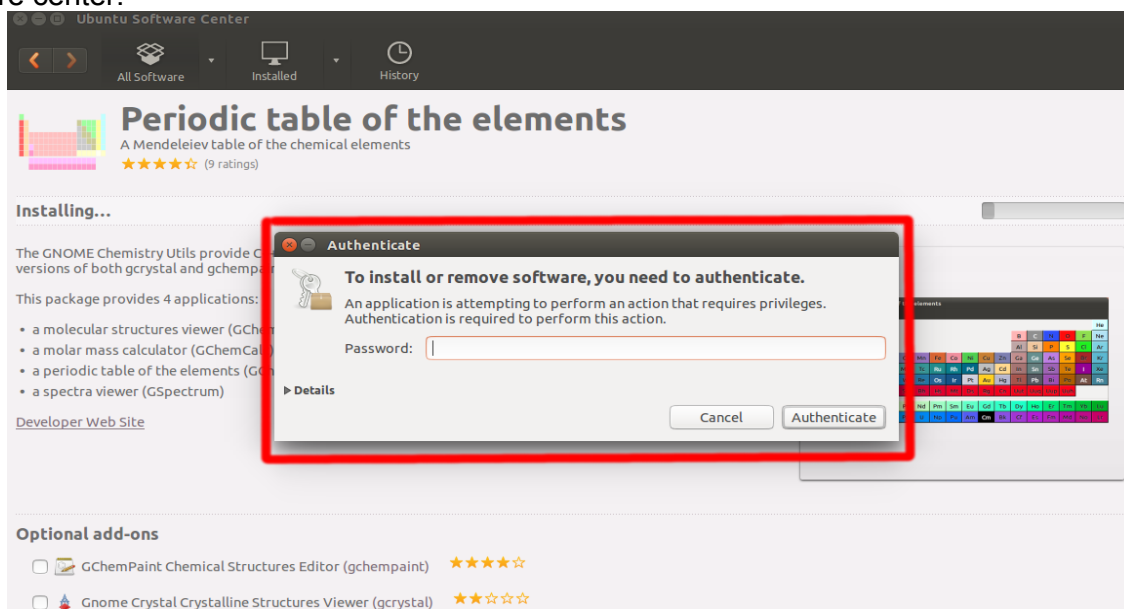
re center:

Ubuntu Software Center

All Software

Installed

History

Periodic table of the elements

A Mendeleiev table of the chemical elements

★★★★☆ (9 ratings)

Installing...

The GNOME Chemistry Utils provide C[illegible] versions of both gcrystal and gchempai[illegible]

This package provides 4 applications:

• a molecular structures viewer (GChe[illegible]
• a molar mass calculator (GChemCal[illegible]
• a periodic table of the elements (GC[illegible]
• a spectra viewer (GSpectrum)

Developer Web Site

Authenticate

To install or remove software, you need to authenticate.

An application is attempting to perform an action that requires privileges. Authentication is required to perform this action.

Password:

▶ Details

Cancel

Authenticate

Optional add-ons

GChemPaint Chemical Structures Editor (gchempaint) ★★★★☆

Gnome Crystal Crystalline Structures Viewer (gcrystal) ★★☆☆☆